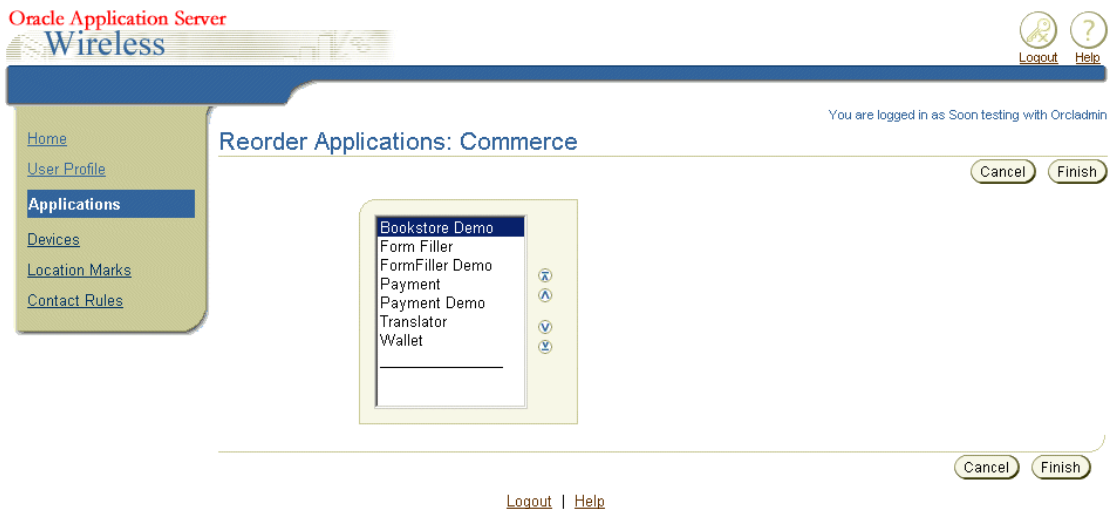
Oracle Application Server
Wireless

Logout Help

You are logged in as Soon testing with Orcladmin

Home
User Profile
Applications
Devices
Location Marks
Contact Rules

Reorder Applications: Commerce

Cancel Finish

Bookstore Demo
Form Filler
FormFiller Demo
Payment
Payment Demo
Translator
Wallet

Cancel Finish

Logout | Help